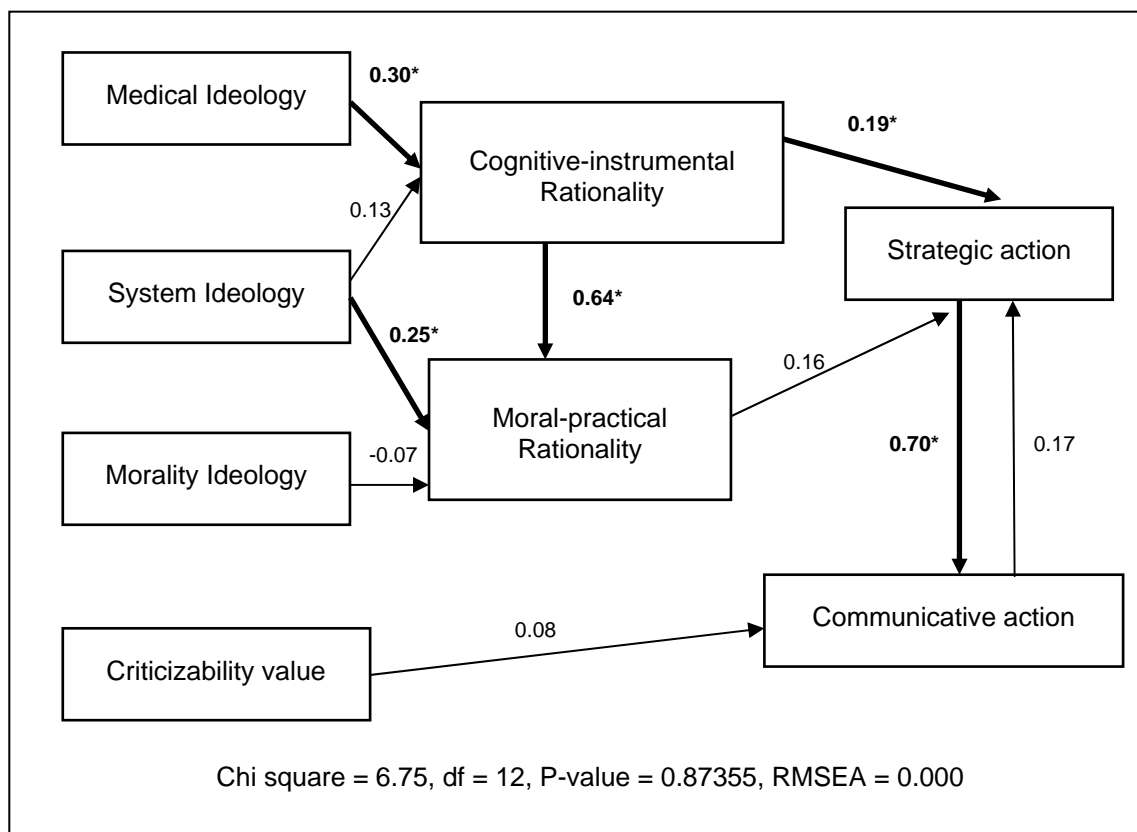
Medical Ideology

0.30*

Cognitive-instrumental Rationality

0.19*

0.13

Strategic action

System Ideology

0.64*

0.25*

0.16

Moral-practical Rationality

Morality Ideology

-0.07

0.70*

0.17

Criticizability value

0.08

Communicative action

Chi square = 6.75, df = 12, P-value = 0.87355, RMSEA = 0.000